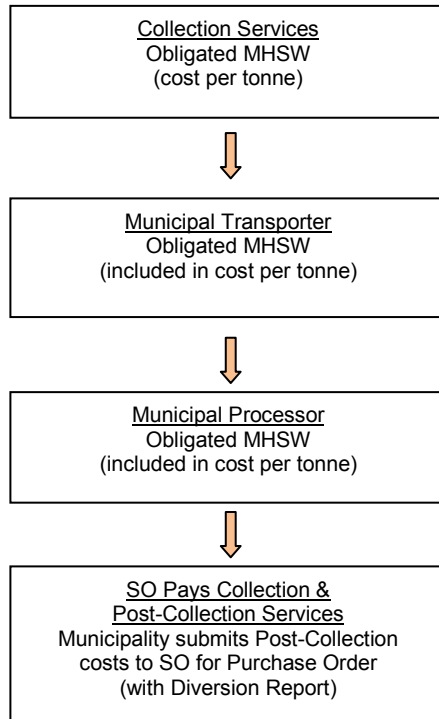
Collection Services
Obligated MHSW
(cost per tonne)

Municipal Transporter
Obligated MHSW
(included in cost per tonne)

Municipal Processor
Obligated MHSW
(included in cost per tonne)

SO Pays Collection & Post-Collection Services
Municipality submits Post-Collection costs to SO for Purchase Order (with Diversion Report)